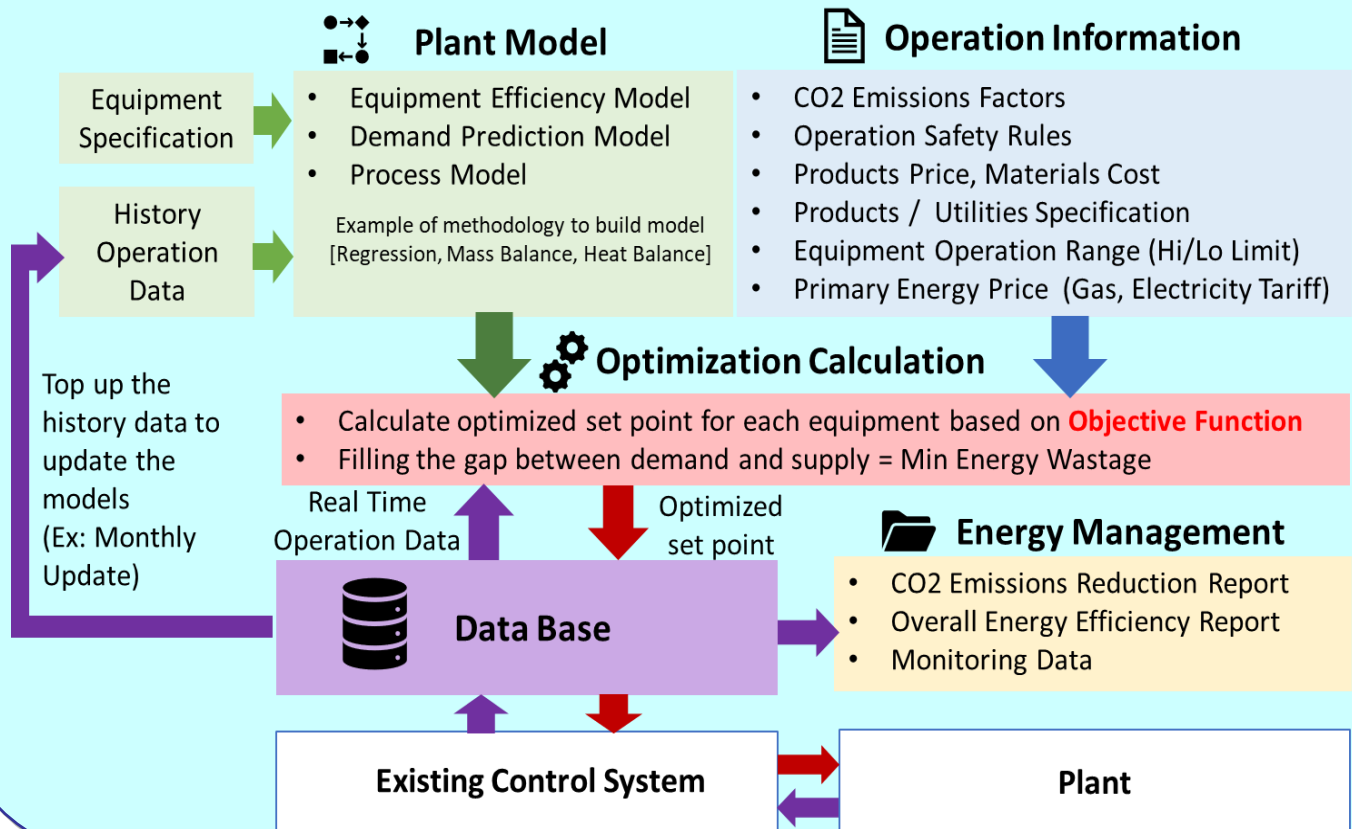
Plant Model

Operation Information

Equipment Specification

History Operation Data

- Equipment Efficiency Model
- Demand Prediction Model
- Process Model

Example of methodology to build model [Regression, Mass Balance, Heat Balance]

- CO2 Emissions Factors
- Operation Safety Rules
- Products Price, Materials Cost
- Products / Utilities Specification
- Equipment Operation Range (Hi/Lo Limit)
- Primary Energy Price (Gas, Electricity Tariff)

Optimization Calculation

- Calculate optimized set point for each equipment based on Objective Function
- Filling the gap between demand and supply = Min Energy Wastage

Top up the history data to update the models (Ex: Monthly Update)

Real Time Operation Data

Optimized set point

Energy Management

- CO2 Emissions Reduction Report
- Overall Energy Efficiency Report
- Monitoring Data

Data Base

Existing Control System

Plant